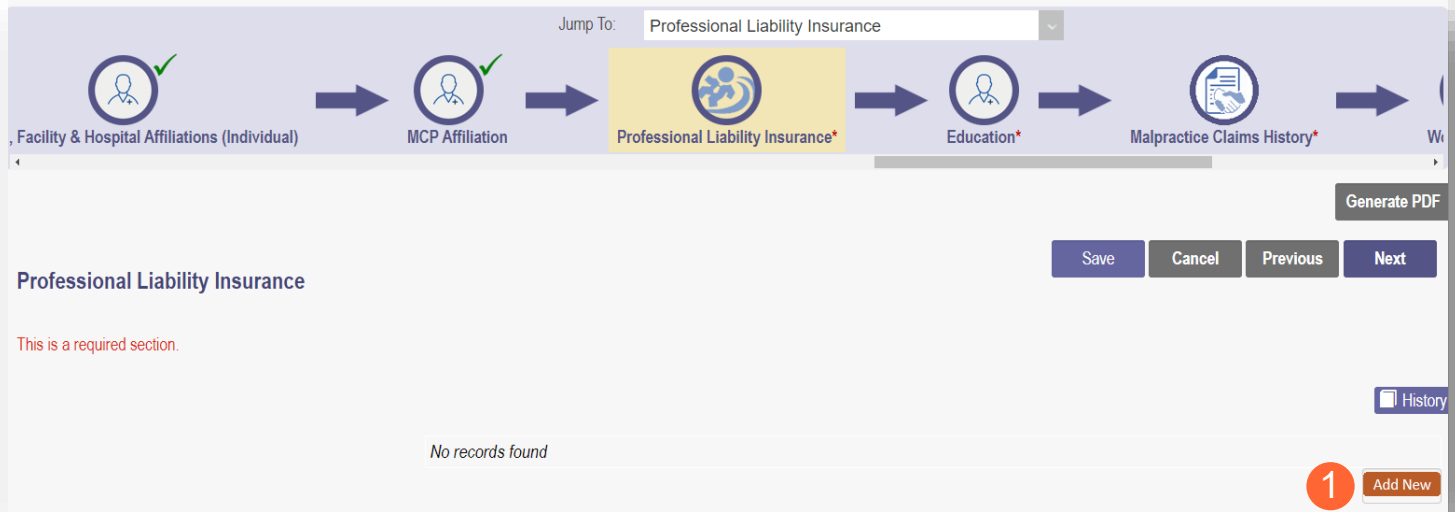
Jump To: Professional Liability Insurance

, Facility & Hospital Affiliations (Individual)

MCP Affiliation

Professional Liability Insurance*

Education*

Malpractice Claims History*

We

Generate PDF

Save Cancel Previous Next

Professional Liability Insurance

This is a required section.

History

No records found

1

Add New